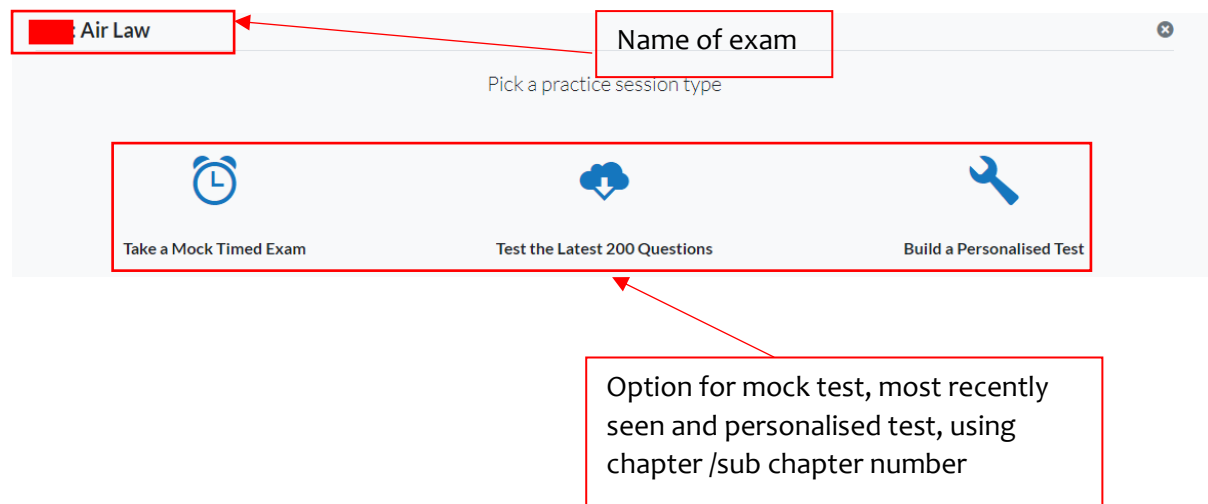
: Air Law

Name of exam

Pick a practice session type

Take a Mock Timed Exam

Test the Latest 200 Questions

Build a Personalised Test

Option for mock test, most recently seen and personalised test, using chapter /sub chapter number